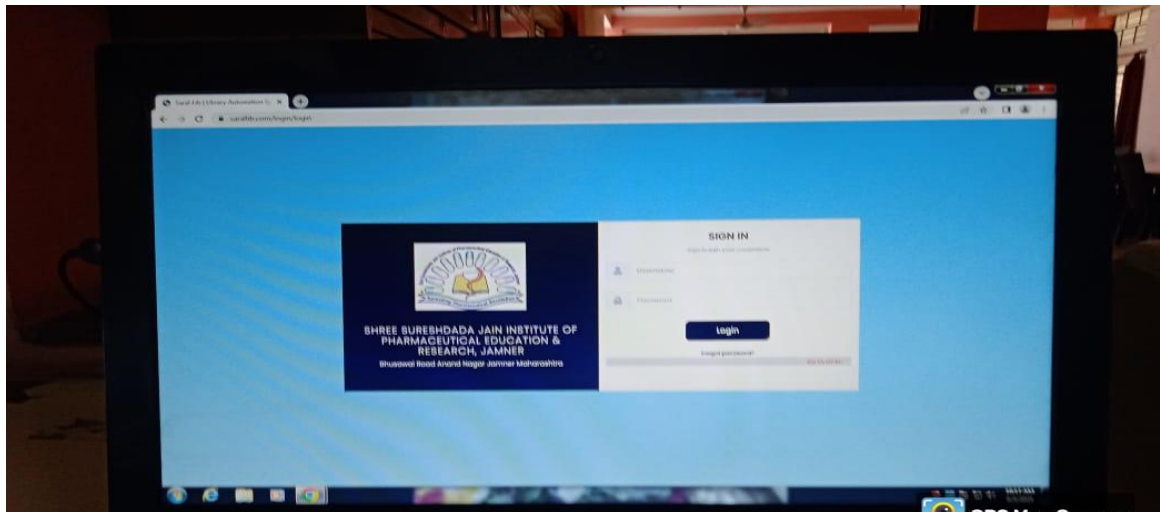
Saral Lib | Library Automation S ×

saralib.com/login/login

SHREE SURESHDADA JAIN INSTITUTE OF PHARMACEUTICAL EDUCATION & RESEARCH, JAMNER

Bhusawal Road Anand Nagar Jamner Maharashtra

SIGN IN

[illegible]

Username

Password

Login

Forgot password?

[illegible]